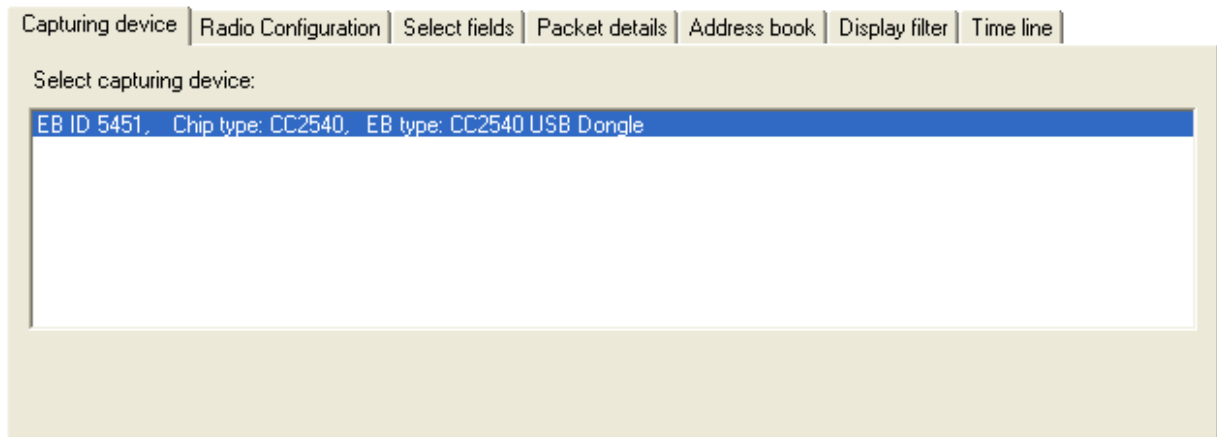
Capturing device | Radio Configuration | Select fields | Packet details | Address book | Display filter | Time line

Select capturing device:

EB ID 5451,    Chip type: CC2540,   EB type: CC2540 USB Dongle